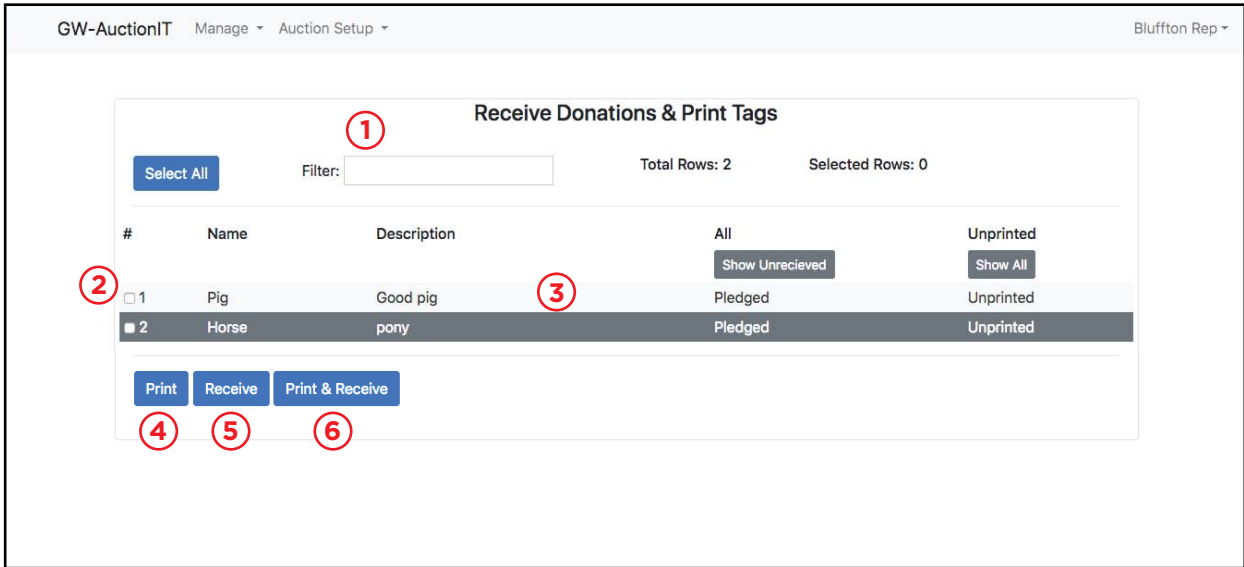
GW-AuctionIT Manage ▾ Auction Setup ▾ Bluffton Rep ▾

Receive Donations & Print Tags

1

Select All Filter: Total Rows: 2 Selected Rows: 0

| # | Name | Description | All | Unprinted |
|---|---|---|---|---|
| | | | Show Unrecieved | Show All |
| 1 | Pig | Good pig | Pledged | Unprinted |
| 2 | Horse | pony | Pledged | Unprinted |

2

3

Print Receive Print & Receive

4 5 6